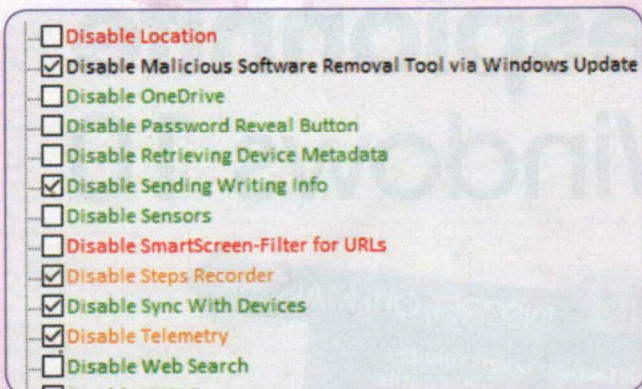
Disable Location
Disable Malicious Software Removal Tool via Windows Update
Disable OneDrive
Disable Password Reveal Button
Disable Retrieving Device Metadata
Disable Sending Writing Info
Disable Sensors
Disable SmartScreen-Filter for URLs
Disable Steps Recorder
Disable Sync With Devices
Disable Telemetry
Disable Web Search